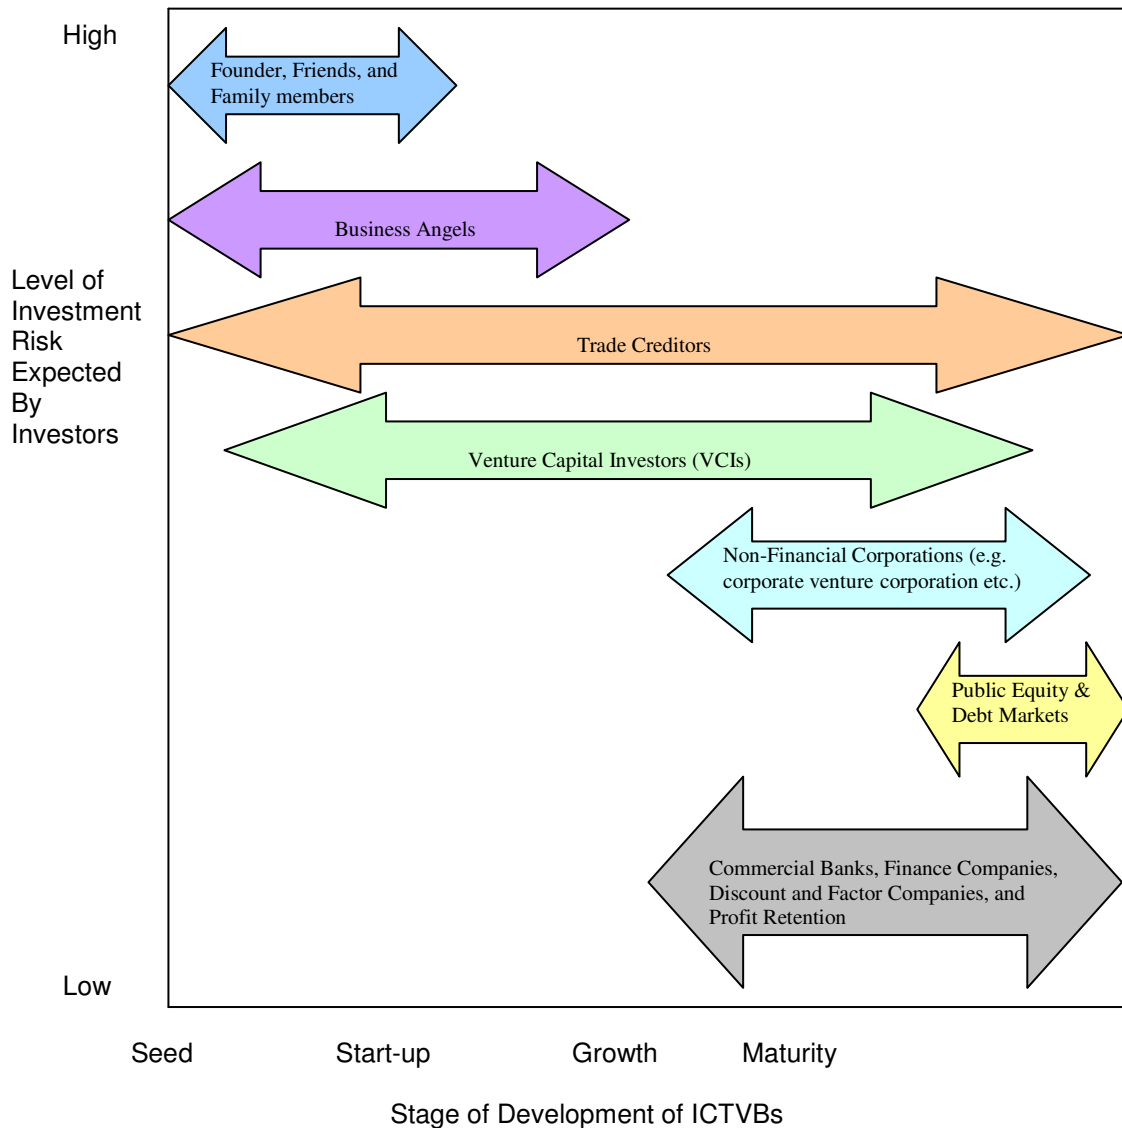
High

Level of Investment Risk Expected By Investors

Low

Founder, Friends, and Family members

Business Angels

Trade Creditors

Venture Capital Investors (VCIs)

Non-Financial Corporations (e.g. corporate venture corporation etc.)

Public Equity & Debt Markets

Commercial Banks, Finance Companies, Discount and Factor Companies, and Profit Retention

Seed

Start-up

Growth

Maturity

Stage of Development of ICTVBs